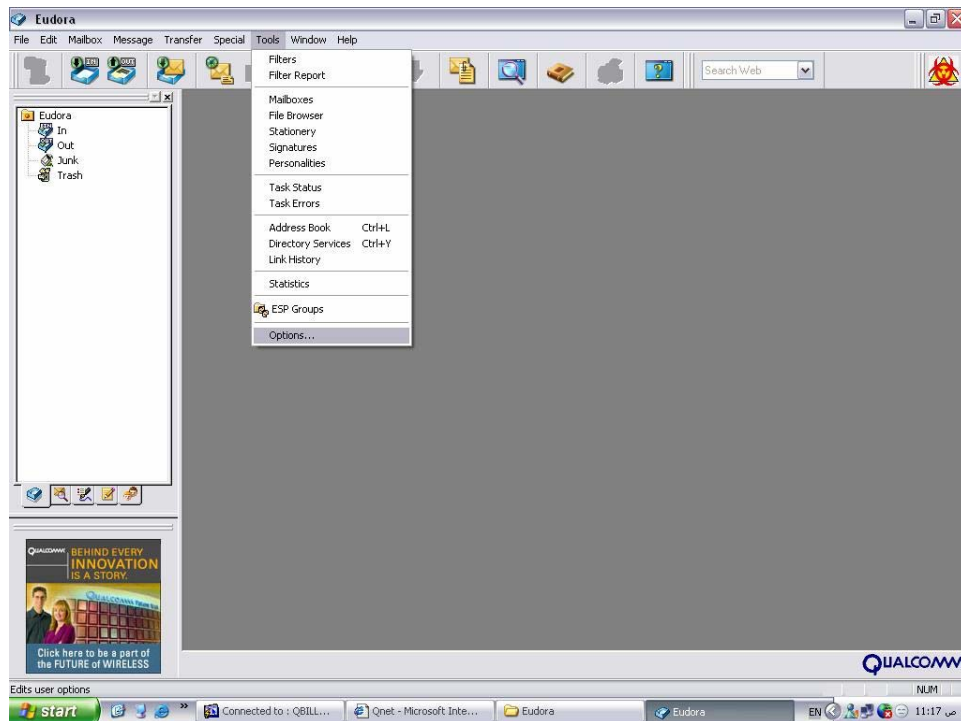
Eudora

File Edit Mailbox Message Transfer Special Tools Window Help

Filters
Filter Report

Mailboxes
File Browser
Stationery
Signatures
Personalities

Task Status
Task Errors

Address Book Ctrl+L
Directory Services Ctrl+Y
Link History

Statistics

ESP Groups

Options...

Search Web

Eudora
In
Out
Junk
Trash

QUALCOMM BEHIND EVERY INNOVATION IS A STORY.

Click here to be a part of the FUTURE of WIRELESS

QUALCOMM

Edits user options

NUM

start

Connected to : QBILL...

Qnet - Microsoft Inte...

Eudora

Eudora

EN

11:17 ص